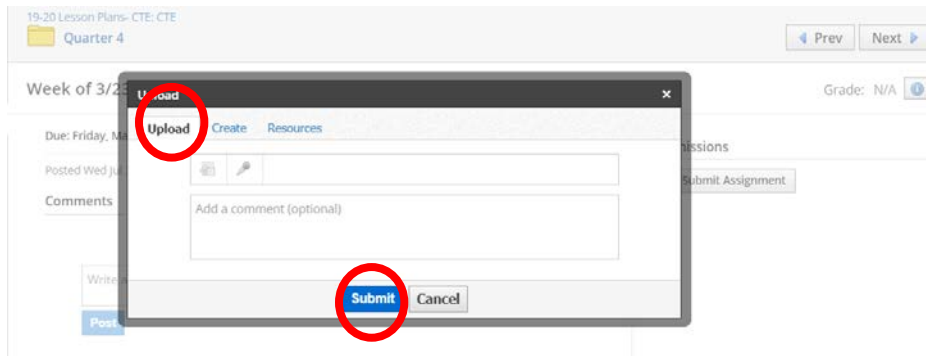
19-20 Lesson Plans- CTE: CTE
Quarter 4

◄ Prev Next ►

Week of 3/2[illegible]

Grade: N/A

Upload ×

Upload Create Resources

Due: Friday, Ma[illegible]

Posted Wed Ju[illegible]

Comments

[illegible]ssions

Submit Assignment

Add a comment (optional)

Write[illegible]

Post

Submit Cancel